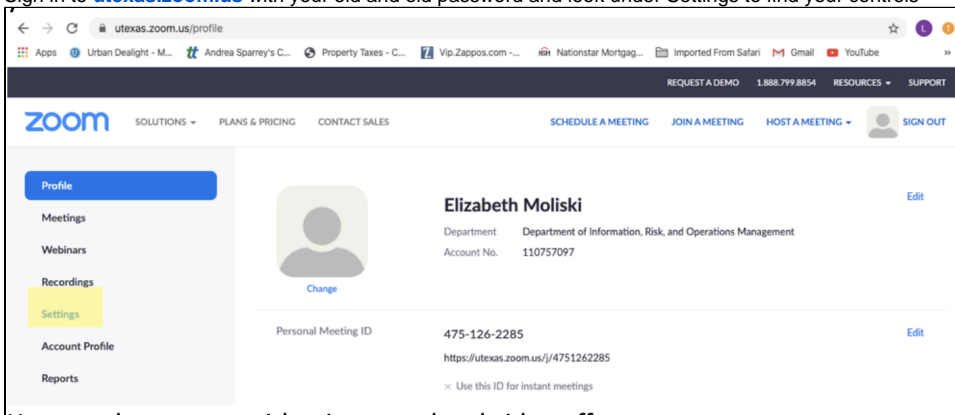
Sign in to utexas.zoom.us with your eid and eid password and look under Settings to find your controls

utexas.zoom.us/profile

Apps Urban Dealight - M... Andrea Sparrey's C... Property Taxes - C... Vip.Zappos.com -... Nationstar Mortgag... Imported From Safari Gmail YouTube »

REQUEST A DEMO 1.888.799.8854 RESOURCES SUPPORT

zoom SOLUTIONS PLANS & PRICING CONTACT SALES SCHEDULE A MEETING JOIN A MEETING HOST A MEETING SIGN OUT

Profile
Meetings
Webinars
Recordings
Settings
Account Profile
Reports

Change

Elizabeth Moliski
Department Department of Information, Risk, and Operations Management
Account No. 110757097

Edit

Personal Meeting ID 475-126-2285
https://utexas.zoom.us/j/4751262285
× Use this ID for instant meetings

Edit

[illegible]